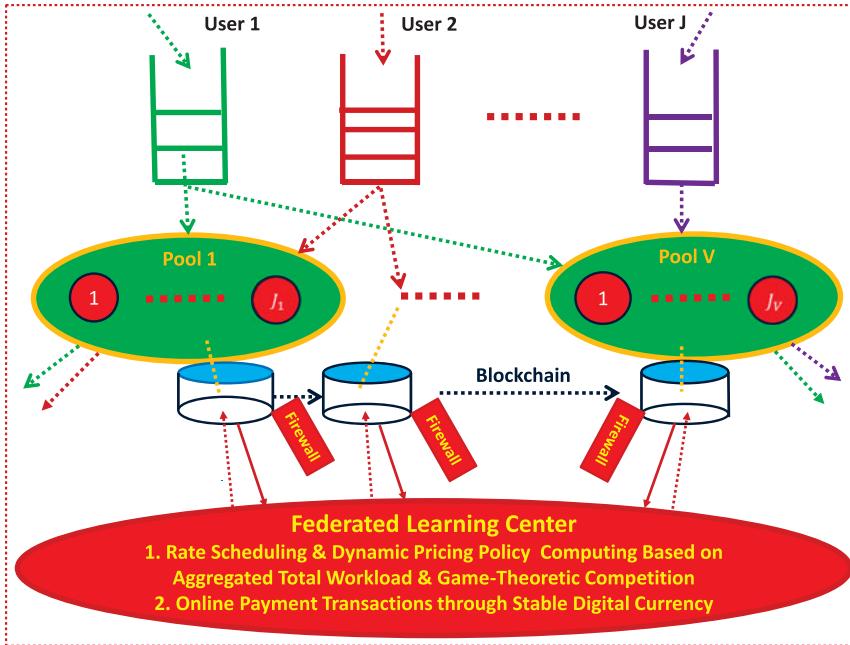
User 1

User 2

User J

Pool 1

1

$J_1$

Pool V

1

$J_V$

Blockchain

Firewall

Firewall

Firewall

Federated Learning Center

1. Rate Scheduling & Dynamic Pricing Policy Computing Based on Aggregated Total Workload & Game-Theoretic Competition

2. Online Payment Transactions through Stable Digital Currency